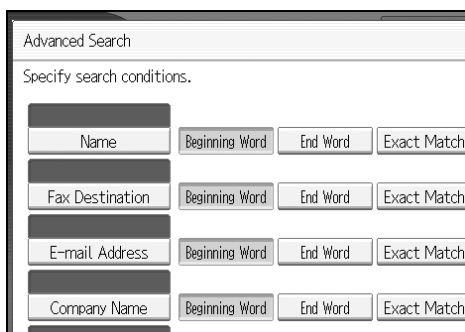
Advanced Search

Specify search conditions.

Name
Beginning Word
End Word
Exact Match

Fax Destination
Beginning Word
End Word
Exact Match

E-mail Address
Beginning Word
End Word
Exact Match

Company Name
Beginning Word
End Word
Exact Match